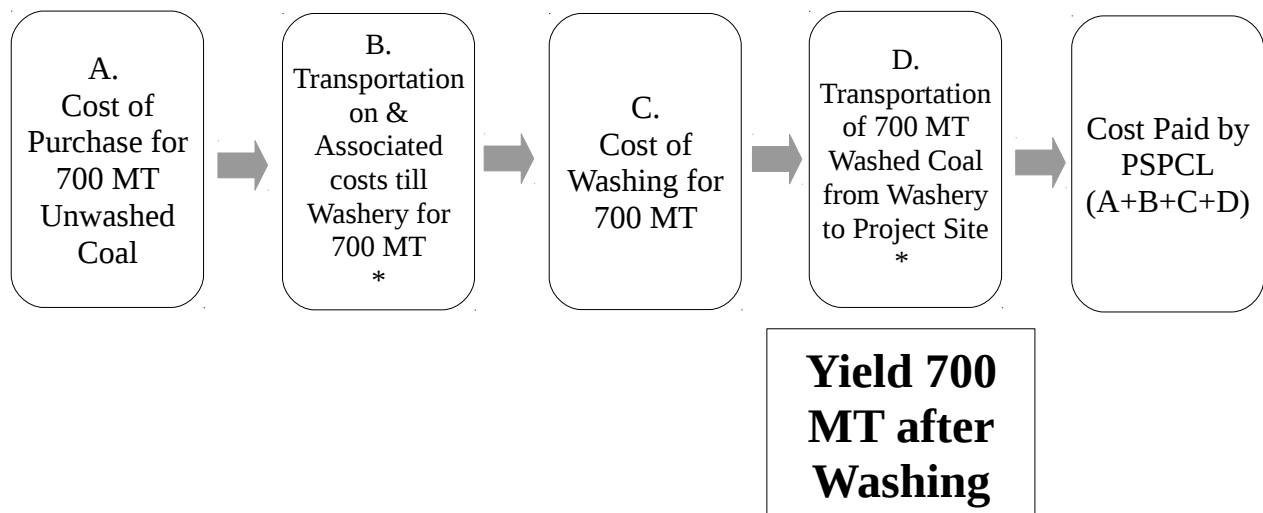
A.
Cost of Purchase for 700 MT Unwashed Coal

B.
Transportation on & Associated costs till Washery for 700 MT
*

C.
Cost of Washing for 700 MT

D.
Transportation of 700 MT Washed Coal from Washery to Project Site
*

Cost Paid by PSPCL (A+B+C+D)

Yield 700 MT after Washing